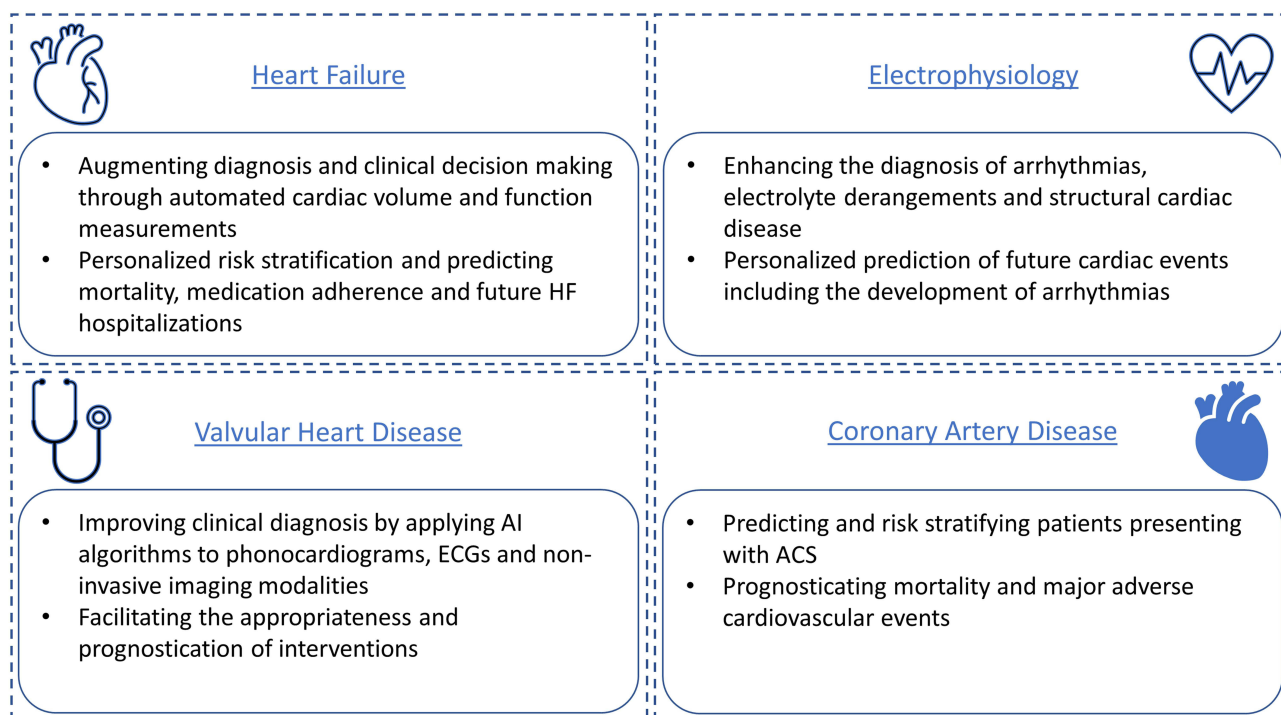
Heart Failure

- Augmenting diagnosis and clinical decision making through automated cardiac volume and function measurements
- Personalized risk stratification and predicting mortality, medication adherence and future HF hospitalizations

Electrophysiology

- Enhancing the diagnosis of arrhythmias, electrolyte derangements and structural cardiac disease
- Personalized prediction of future cardiac events including the development of arrhythmias

Valvular Heart Disease

- Improving clinical diagnosis by applying AI algorithms to phonocardiograms, ECGs and non-invasive imaging modalities
- Facilitating the appropriateness and prognostication of interventions

Coronary Artery Disease

- Predicting and risk stratifying patients presenting with ACS
- Prognosticating mortality and major adverse cardiovascular events